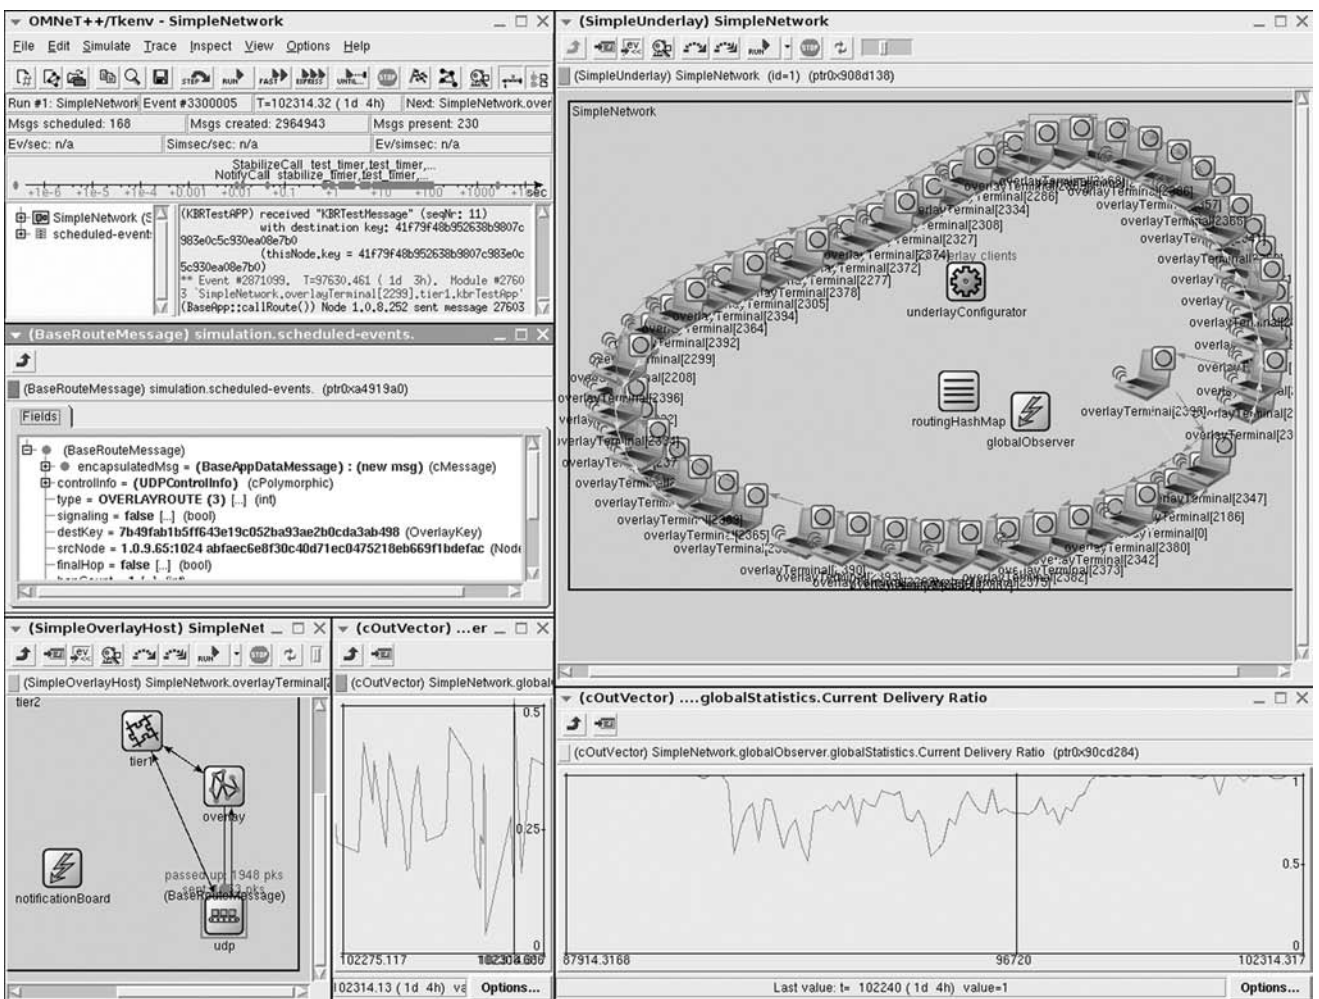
OMNeT++/Tkenv - SimpleNetwork

File Edit Simulate Trace Inspect View Options Help

Run #1: SimpleNetwork Event #3300005 T=102314.32 ( 1d 4h) Next: SimpleNetwork.over
Msgs scheduled: 168 Msgs created: 2964943 Msgs present: 230
Ev/sec: n/a Simsec/sec: n/a Ev/simsec: n/a

StabilizeCall test_timer,test_timer,...
NotifyCall stabilize_timer,test_timer,...
+1e-6 +1e-5 +1e-4 +0.001 +0.01 +0.1 +1 +10 +100 +1000 +1e4 sec

SimpleNetwork (S
scheduled-event

(KBRTestAPP) received "KBRTestMessage" (seqNr: 11)
with destination key: 41f79f48b952638b9807c983e0c5c930ea08e7b0
(thisNode.key = 41f79f48b952638b9807c983e0c5c930ea08e7b0)
** Event #2871099, T=97630.461 ( 1d 3h). Module #2760
3 `SimpleNetwork.overlayTerminal[2299].tier1.kbrTestApp'
(BaseApp::callRoute()) Node 1.0.8.252 sent message 27603

(BaseRouteMessage) simulation.scheduled-events.

(BaseRouteMessage) simulation.scheduled-events. (ptr0xa4919a0)

Fields

(BaseRouteMessage)
encapsulatedMsg = (BaseAppDataMessage) : (new msg) (cMessage)
controlInfo = (UDPControlInfo) (cPolymorphic)
type = OVERLAYROUTE (3) [...] (int)
signaling = false [...] (bool)
destKey = 7b49fab1b5ff643e19c052ba93ae2b0cda3ab498 (OverlayKey)
srcNode = 1.0.9.65:1024 abfaec6e8f30c40d71ec0475218eb669f1bdefac (Node
finalHop = false [...] (bool)

(SimpleOverlayHost) SimpleNet

(SimpleOverlayHost) SimpleNetwork.overlayTerminal[

tier2
tier1
overlay
notificationBoard
passed up: 1948 pks
(BaseRouteMessage)
udp

(cOutVector) ...er

(cOutVector) SimpleNetwork.global

0.5
0.25
0
102275.117
102304.686
102314.13 ( 1d 4h) va Options...

(SimpleUnderlay) SimpleNetwork

(SimpleUnderlay) SimpleNetwork (id=1) (ptr0x908d138)

SimpleNetwork
overlayTerminal[2368]
overlayTerminal[2286]
overlayTerminal[2334]
overlayTerminal[2308]
overlayTerminal[2327]
overlayTerminal[2374]
overlay clients
overlayTerminal[2372]
overlayTerminal[2277]
overlayTerminal[2378]
overlayTerminal[2305]
overlayTerminal[2394]
overlayTerminal[2364]
overlayTerminal[2392]
overlayTerminal[2299]
overlayTerminal[2208]
overlayTerminal[2396]
underlayConfigurator
routingHashMap
globalObserver
overlayTerminal[2366]
overlayTerminal[2347]
overlayTerminal[2186]
overlayTerminal[0]
overlayTerminal[2380]
overlayTerminal[2342]
overlayTerminal[2373]
overlayTerminal[2382]
overlayTerminal[2375]
overlayTerminal[2365]
overlayTerminal[2399]

(cOutVector) ....globalStatistics.Current Delivery Ratio

(cOutVector) SimpleNetwork.globalObserver.globalStatistics.Current Delivery Ratio (ptr0x90cd284)

1
0.5
0
87914.3168
96720
102314.317
Last value: t= 102240 ( 1d 4h) value=1
Options...